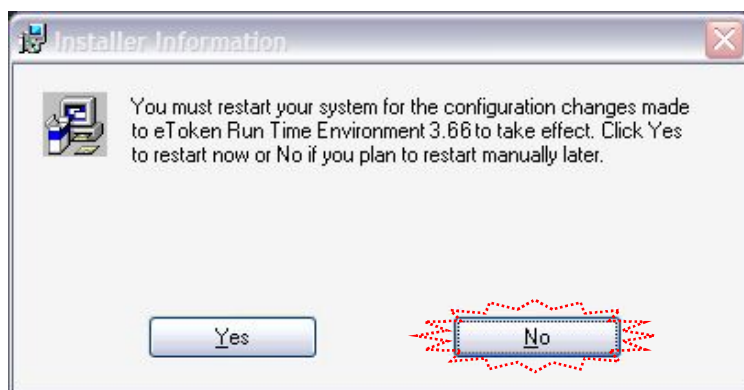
Installer Information

You must restart your system for the configuration changes made to eToken Run Time Environment 3.66 to take effect. Click Yes to restart now or No if you plan to restart manually later.

Yes

No